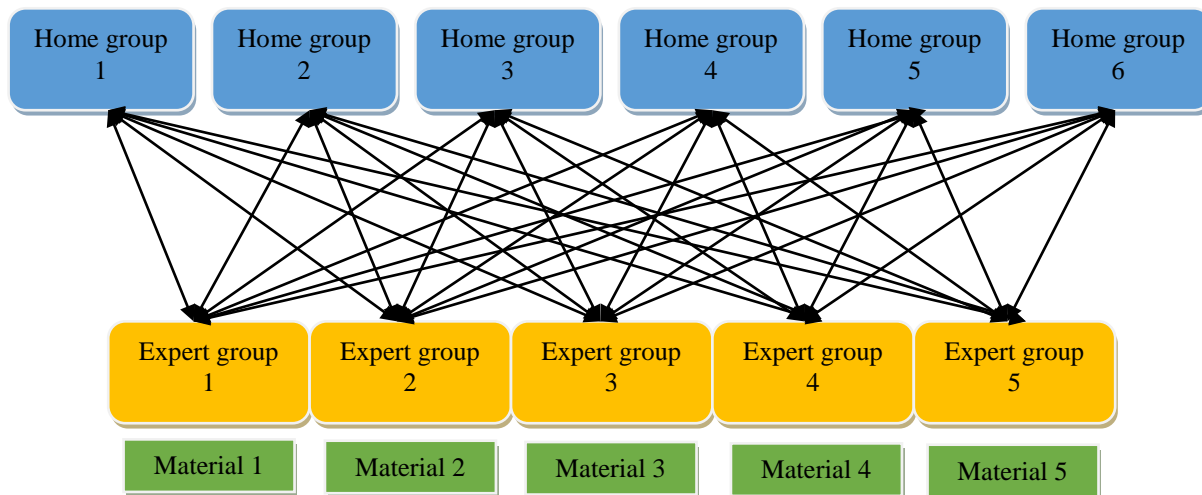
Home group 1

Home group 2

Home group 3

Home group 4

Home group 5

Home group 6

Expert group 1

Expert group 2

Expert group 3

Expert group 4

Expert group 5

Material 1

Material 2

Material 3

Material 4

Material 5